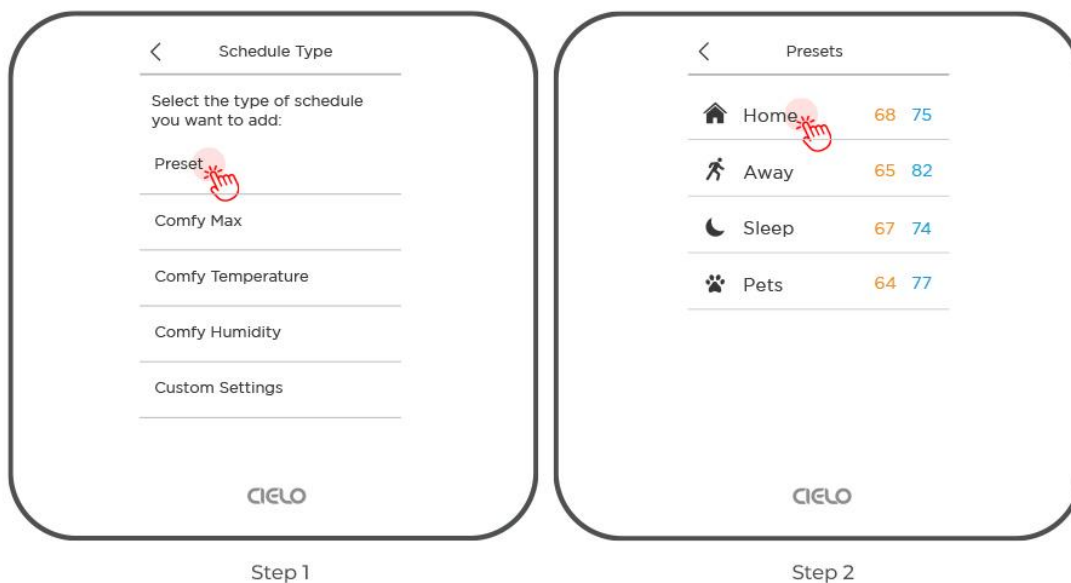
<

Schedule Type

Select the type of schedule you want to add:

Preset

Comfy Max

Comfy Temperature

Comfy Humidity

Custom Settings

CIELO

Step 1

<

Presets

Home 68 75

Away 65 82

Sleep 67 74

Pets 64 77

CIELO

Step 2